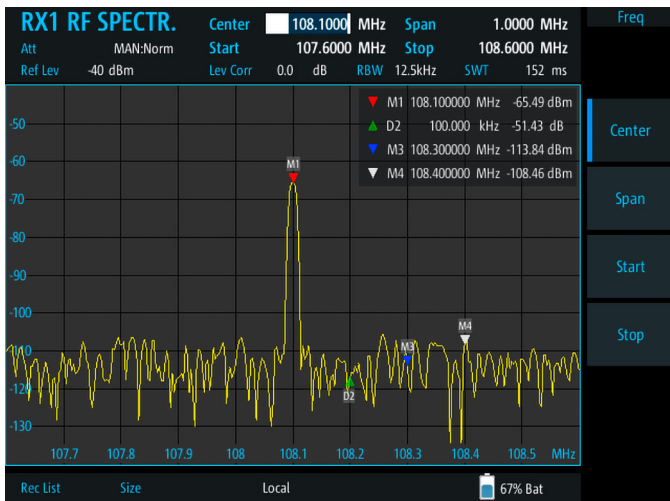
RX1 RF SPECTR.
Center 108.1000 MHz
Span 1.0000 MHz
Freq
Att MAN:Norm
Start 107.6000 MHz
Stop 108.6000 MHz
Ref Lev -40 dBm
Lev Corr 0.0 dB
RBW 12.5kHz
SWT 152 ms

| | | | |
|---|---|---|---|
| M1 | 108.100000 MHz | -65.49 dBm |
| D2 | 100.000 kHz | -51.43 dB |
| M3 | 108.300000 MHz | -113.84 dBm |
| M4 | 108.400000 MHz | -108.46 dBm |

-50
-60
-70
-80
-90
-100
-110
-120
-130

M1
D2
M3
M4

107.7 107.8 107.9 108 108.1 108.2 108.3 108.4 108.5 MHz

Center
Span
Start
Stop

Rec List
Size
Local
67% Bat